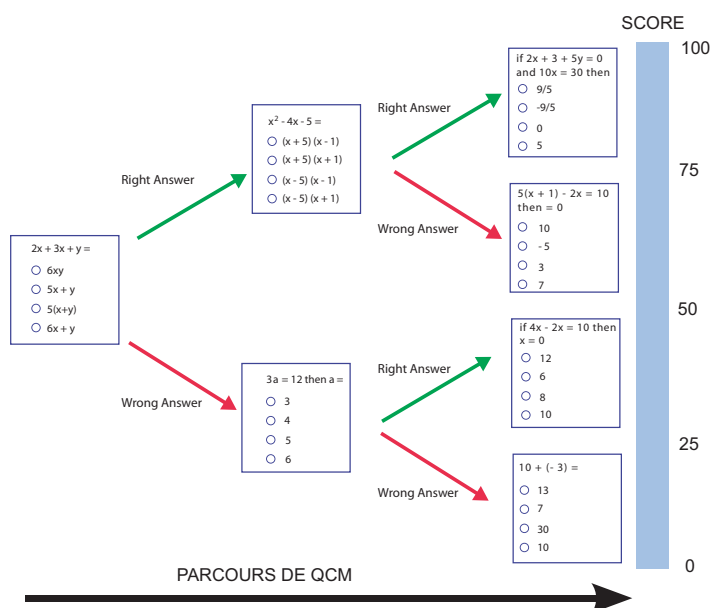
SCORE
100
75
50
25
0

$2x + 3x + y =$
6xy
5x + y
5(x+y)
6x + y

Right Answer

$x^2 - 4x - 5 =$
(x + 5) (x - 1)
(x + 5) (x + 1)
(x - 5) (x - 1)
(x - 5) (x + 1)

Right Answer

if 2x + 3 + 5y = 0 and 10x = 30 then
9/5
-9/5
0
5

Wrong Answer

5(x + 1) - 2x = 10 then = 0
10
- 5
3
7

Wrong Answer

3a = 12 then a =
3
4
5
6

Right Answer

if 4x - 2x = 10 then x = 0
12
6
8
10

Wrong Answer

10 + (- 3) =
13
7
30
10

PARCOURS DE QCM